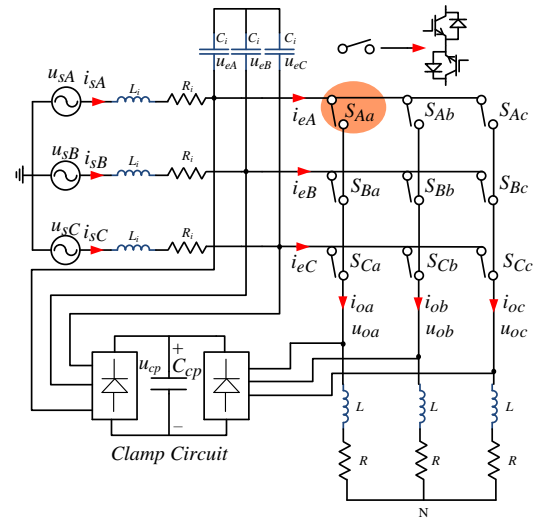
$C_i$ $C_i$ $C_i$
$u_{eA}$ $u_{eB}$ $u_{eC}$
$u_{sA}$ $i_{sA}$ $L_i$ $R_i$
$i_{eA}$ $S_{Aa}$ $S_{Ab}$ $S_{Ac}$
$u_{sB}$ $i_{sB}$ $L_i$ $R_i$
$i_{eB}$ $S_{Ba}$ $S_{Bb}$ $S_{Bc}$
$u_{sC}$ $i_{sC}$ $L_i$ $R_i$
$i_{eC}$ $S_{Ca}$ $S_{Cb}$ $S_{Cc}$
$i_{oa}$ $i_{ob}$ $i_{oc}$
$u_{oa}$ $u_{ob}$ $u_{oc}$
$u_{cp}$ + $C_{cp}$ −
$L$ $L$ $L$
$R$ $R$ $R$
Clamp Circuit
N